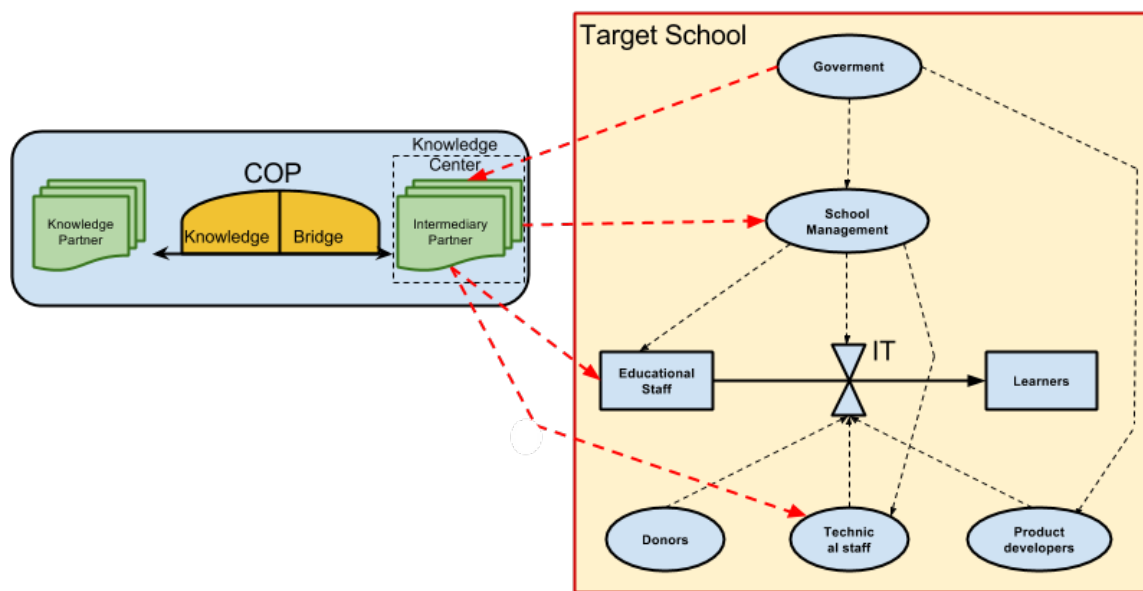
Target School

Goverment

Knowledge Center

COP

Knowledge Partner

Knowledge

Bridge

Intermediary Partner

School Management

IT

Educational Staff

Learners

Donors

Technic al staff

Product developers